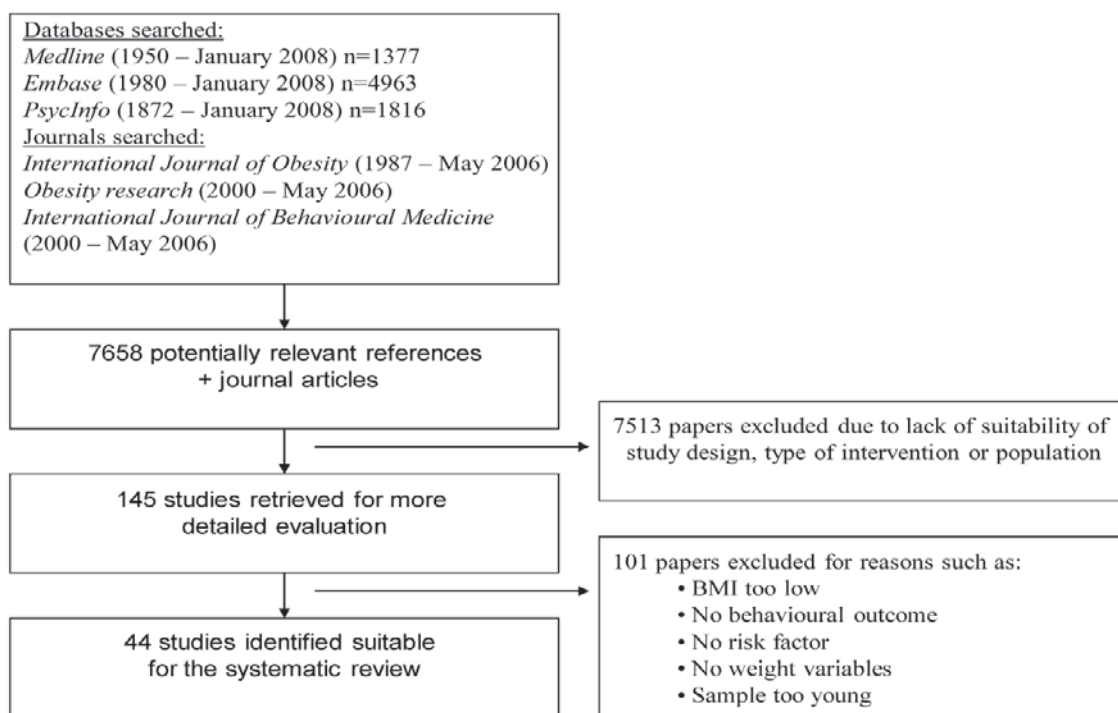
Databases searched:
*Medline* (1950 – January 2008) n=1377
*Embase* (1980 – January 2008) n=4963
*PsycInfo* (1872 – January 2008) n=1816
Journals searched:
*International Journal of Obesity* (1987 – May 2006)
*Obesity research* (2000 – May 2006)
*International Journal of Behavioural Medicine* (2000 – May 2006)

7658 potentially relevant references + journal articles

7513 papers excluded due to lack of suitability of study design, type of intervention or population

145 studies retrieved for more detailed evaluation

101 papers excluded for reasons such as:
• BMI too low
• No behavioural outcome
• No risk factor
• No weight variables
• Sample too young

44 studies identified suitable for the systematic review